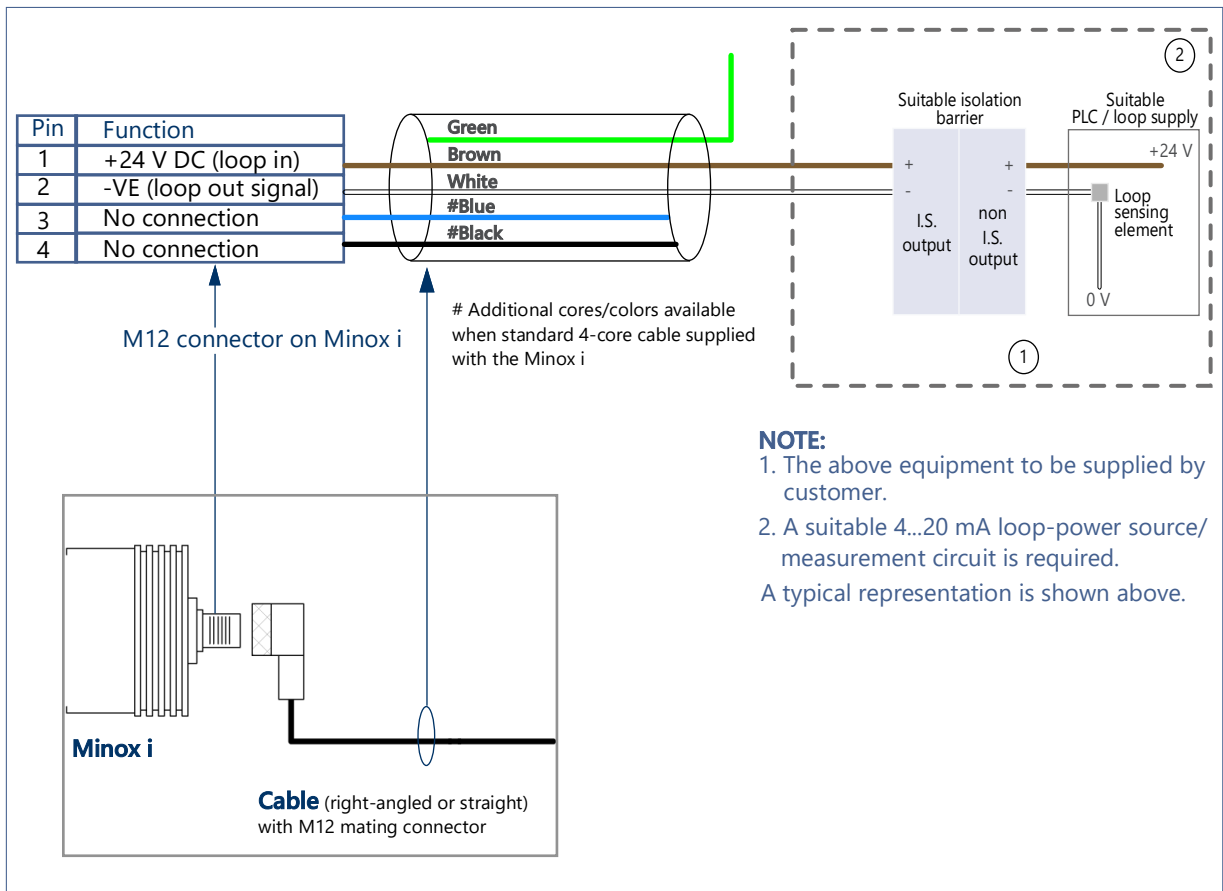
| Pin | Function |
|---|---|
| 1 | +24 V DC (loop in) |
| 2 | -VE (loop out signal) |
| 3 | No connection |
| 4 | No connection |

Green
Brown
White
#Blue
#Black

# Additional cores/colors available when standard 4-core cable supplied with the Minox i

M12 connector on Minox i

2

Suitable isolation barrier

+
-
I.S. output

+
-
non I.S. output

Suitable PLC / loop supply

+24 V

Loop sensing element

0 V

1

NOTE:
1. The above equipment to be supplied by customer.
2. A suitable 4...20 mA loop-power source/ measurement circuit is required.
A typical representation is shown above.

Minox i

Cable (right-angled or straight) with M12 mating connector